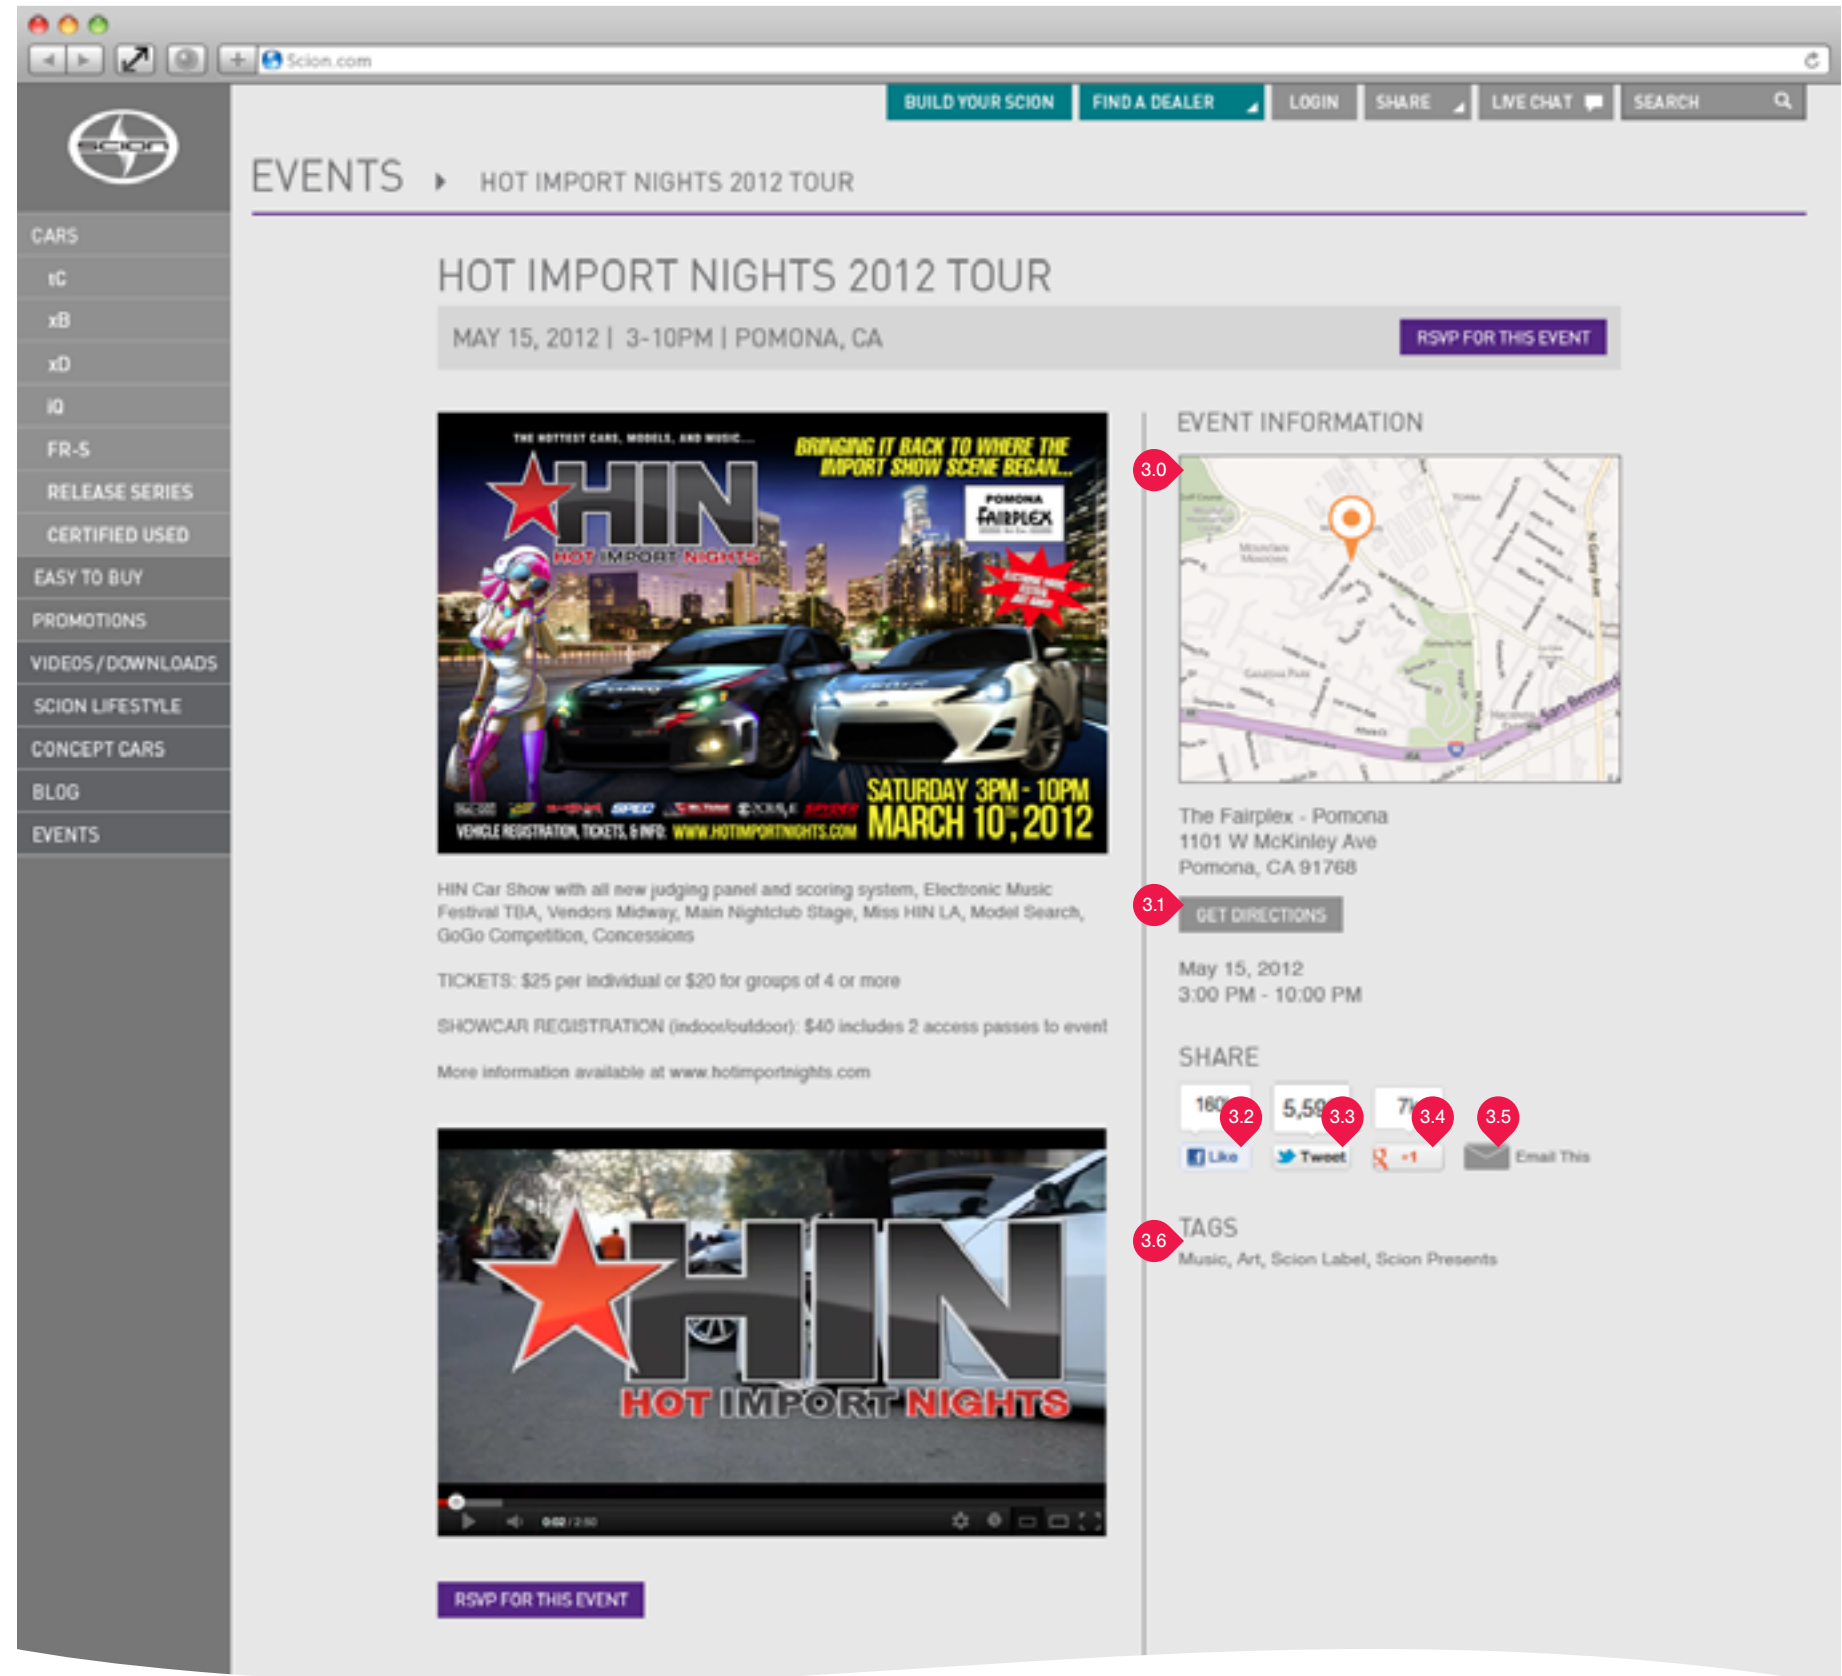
Scion.com

BUILD YOUR SCION | FIND A DEALER | LOGIN | SHARE | LIVE CHAT | SEARCH

scion

CARS
tC
xB
xD
iQ
FR-S
RELEASE SERIES
CERTIFIED USED
EASY TO BUY
PROMOTIONS
VIDEOS / DOWNLOADS
SCION LIFESTYLE
CONCEPT CARS
BLOG
EVENTS

EVENTS ▸ HOT IMPORT NIGHTS 2012 TOUR

HOT IMPORT NIGHTS 2012 TOUR

MAY 15, 2012 | 3-10PM | POMONA, CA

RSVP FOR THIS EVENT

THE HOTTEST CARS, MODELS, AND MUSIC... BRINGING IT BACK TO WHERE THE IMPORT SHOW SCENE BEGAN... HIN HOT IMPORT NIGHTS POMONA FAIRPLEX SATURDAY 3PM - 10PM MARCH 10TH, 2012 VEHICLE REGISTRATION, TICKETS, & INFO: WWW.HOTIMPORTNIGHTS.COM

HIN Car Show with all new judging panel and scoring system, Electronic Music Festival TBA, Vendors Midway, Main Nightclub Stage, Miss HIN LA, Model Search, GoGo Competition, Concessions

TICKETS: $25 per individual or $20 for groups of 4 or more

SHOWCAR REGISTRATION (indoor/outdoor): $40 includes 2 access passes to event

More information available at www.hotimportnights.com

HIN HOT IMPORT NIGHTS

0:02 / 2:50

RSVP FOR THIS EVENT

EVENT INFORMATION

3.0

The Fairplex - Pomona
1101 W McKinley Ave
Pomona, CA 91768

3.1

GET DIRECTIONS

May 15, 2012
3:00 PM - 10:00 PM

SHARE

160 5,59 7
3.2 3.3 3.4 3.5
Like Tweet +1 Email This

3.6

TAGS
Music, Art, Scion Label, Scion Presents